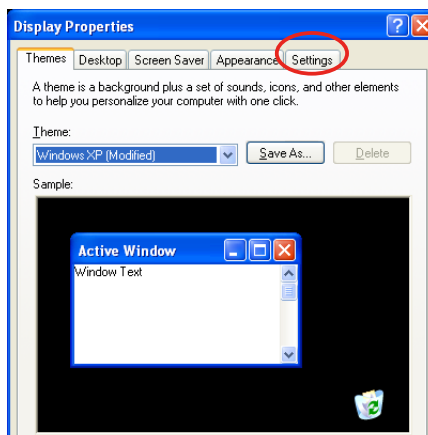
Display Properties

Themes | Desktop | Screen Saver | Appearance | Settings

A theme is a background plus a set of sounds, icons, and other elements to help you personalize your computer with one click.

Theme:

Windows XP (Modified)

Save As...

Delete

Sample:

Active Window

Window Text